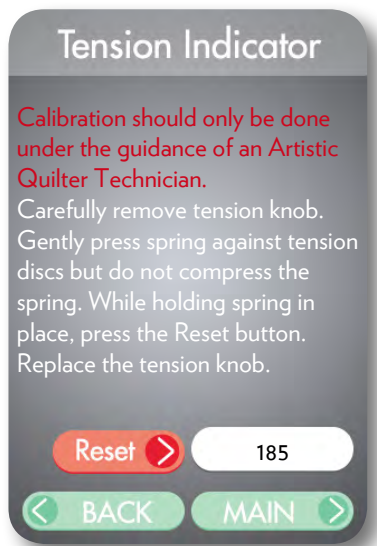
Tension Indicator

Calibration should only be done under the guidance of an Artistic Quilter Technician.
Carefully remove tension knob. Gently press spring against tension discs but do not compress the spring. While holding spring in place, press the Reset button. Replace the tension knob.

Reset

185

BACK

MAIN